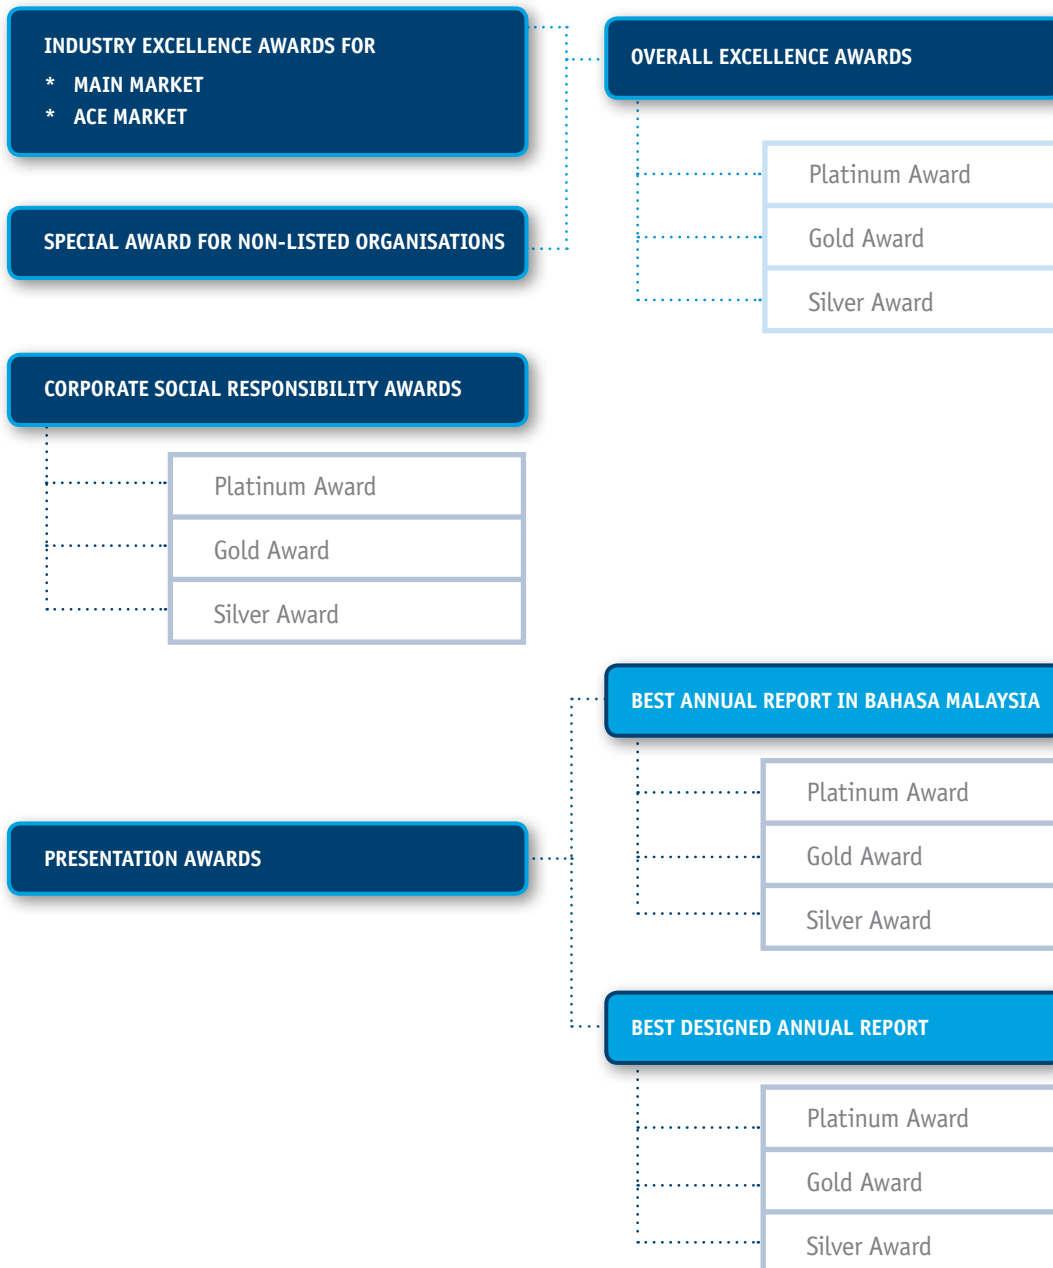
INDUSTRY EXCELLENCE AWARDS FOR
* MAIN MARKET
* ACE MARKET

SPECIAL AWARD FOR NON-LISTED ORGANISATIONS

OVERALL EXCELLENCE AWARDS

Platinum Award

Gold Award

Silver Award

CORPORATE SOCIAL RESPONSIBILITY AWARDS

Platinum Award

Gold Award

Silver Award

PRESENTATION AWARDS

BEST ANNUAL REPORT IN BAHASA MALAYSIA

Platinum Award

Gold Award

Silver Award

BEST DESIGNED ANNUAL REPORT

Platinum Award

Gold Award

Silver Award